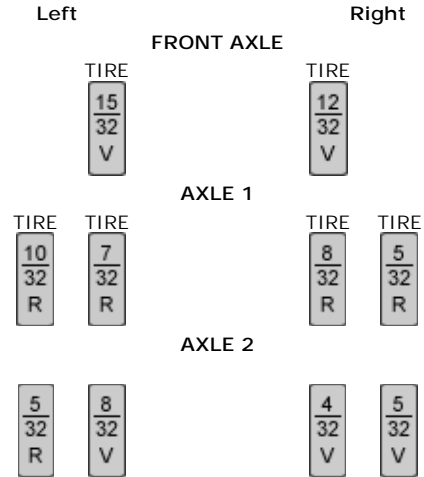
Left

Right

FRONT AXLE

TIRE
$\frac{15}{32}$
V

TIRE
$\frac{12}{32}$
V

AXLE 1

TIRE
$\frac{10}{32}$
R

TIRE
$\frac{7}{32}$
R

TIRE
$\frac{8}{32}$
R

TIRE
$\frac{5}{32}$
R

AXLE 2

$\frac{5}{32}$
R

$\frac{8}{32}$
V

$\frac{4}{32}$
V

$\frac{5}{32}$
V